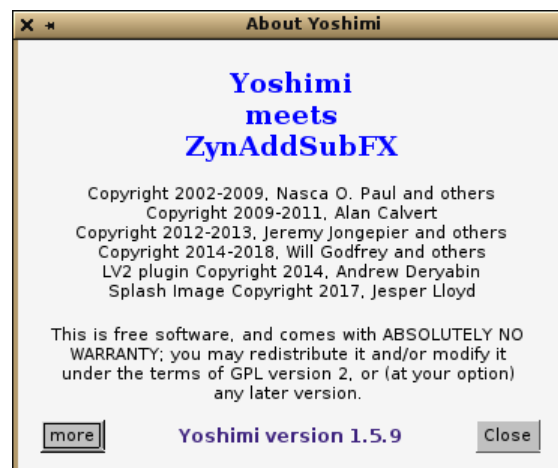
About Yoshimi

Yoshimi
meets
ZynAddSubFX

Copyright 2002-2009, Nasca O. Paul and others
Copyright 2009-2011, Alan Calvert
Copyright 2012-2013, Jeremy Jongepier and others
Copyright 2014-2018, Will Godfrey and others
LV2 plugin Copyright 2014, Andrew Deryabin
Splash Image Copyright 2017, Jesper Lloyd

This is free software, and comes with ABSOLUTELY NO WARRANTY; you may redistribute it and/or modify it under the terms of GPL version 2, or (at your option) any later version.

more

Yoshimi version 1.5.9

Close